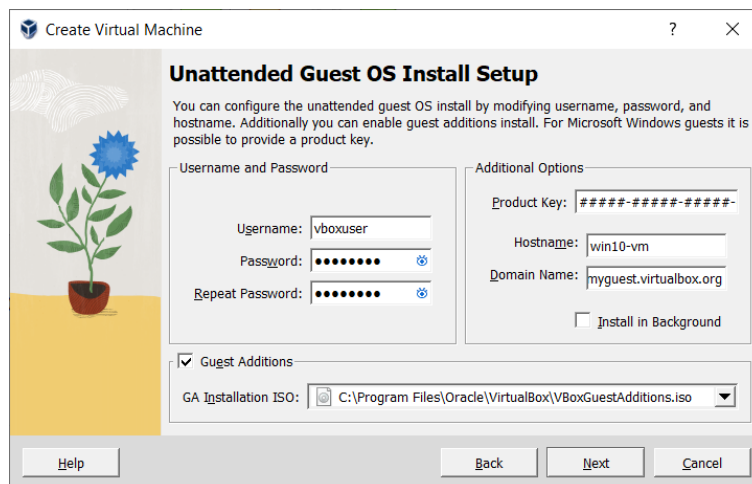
Create Virtual Machine

?

Unattended Guest OS Install Setup

You can configure the unattended guest OS install by modifying username, password, and hostname. Additionally you can enable guest additions install. For Microsoft Windows guests it is possible to provide a product key.

Username and Password

Username: vboxuser

Password: ••••••••

Repeat Password: ••••••••

Additional Options

Product Key: #####-#####-#####-

Hostname: win10-vm

Domain Name: myguest.virtualbox.org

Install in Background

Guest Additions

GA Installation ISO: C:\Program Files\Oracle\VirtualBox\VBoxGuestAdditions.iso

Help

Back

Next

Cancel